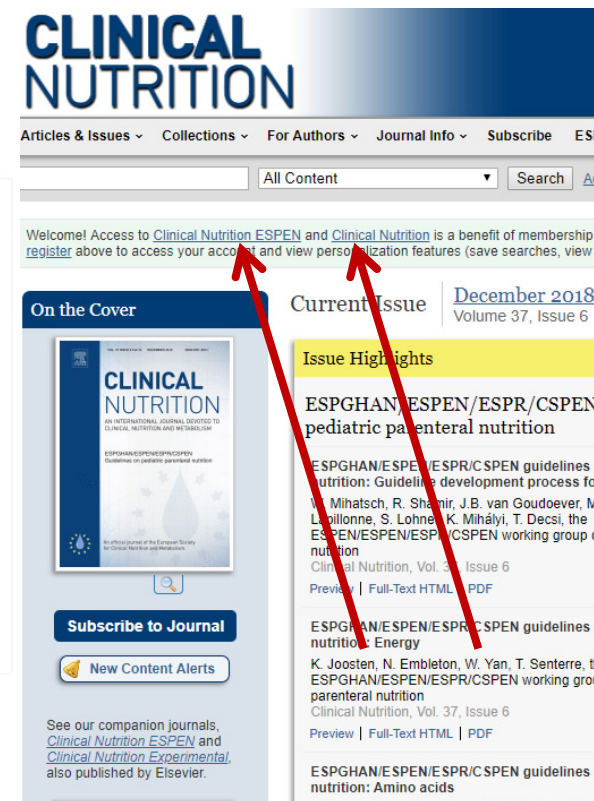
CLINICAL NUTRITION

Articles & Issues ˅ Collections ˅ For Authors ˅ Journal Info ˅ Subscribe ES

All Content ▼ Search

Welcome! Access to Clinical Nutrition ESPEN and Clinical Nutrition is a benefit of membership register above to access your account and view personalization features (save searches, view

On the Cover

CLINICAL NUTRITION
AN INTERNATIONAL JOURNAL DEVOTED TO CLINICAL NUTRITION AND METABOLISM
ESPGHAN/ESPEN/ESPR/CSPEN Guidelines on pediatric parenteral nutrition
An official journal of the European Society for Clinical Nutrition and Metabolism

Subscribe to Journal

New Content Alerts

See our companion journals, Clinical Nutrition ESPEN and Clinical Nutrition Experimental, also published by Elsevier.

Current Issue | December 2018 Volume 37, Issue 6

Issue Highlights

ESPGHAN/ESPEN/ESPR/CSPEN pediatric parenteral nutrition

ESPGHAN/ESPEN/ESPR/CSPEN guidelines nutrition: Guideline development process fo
W. Mihatsch, R. Shamir, J.B. van Goudoever, M Lapillonne, S. Lohner, K. Mihályi, T. Decsi, the ESPEN/ESPEN/ESPR/CSPEN working group o nutrition
Clinical Nutrition, Vol. 3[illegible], Issue 6
Preview | Full-Text HTML | PDF

ESPGHAN/ESPEN/ESPR/CSPEN guidelines nutrition: Energy
K. Joosten, N. Embleton, W. Yan, T. Senterre, t ESPGHAN/ESPEN/ESPR/CSPEN working grou parenteral nutrition
Clinical Nutrition, Vol. 37, Issue 6
Preview | Full-Text HTML | PDF

ESPGHAN/ESPEN/ESPR/CSPEN guidelines nutrition: Amino acids